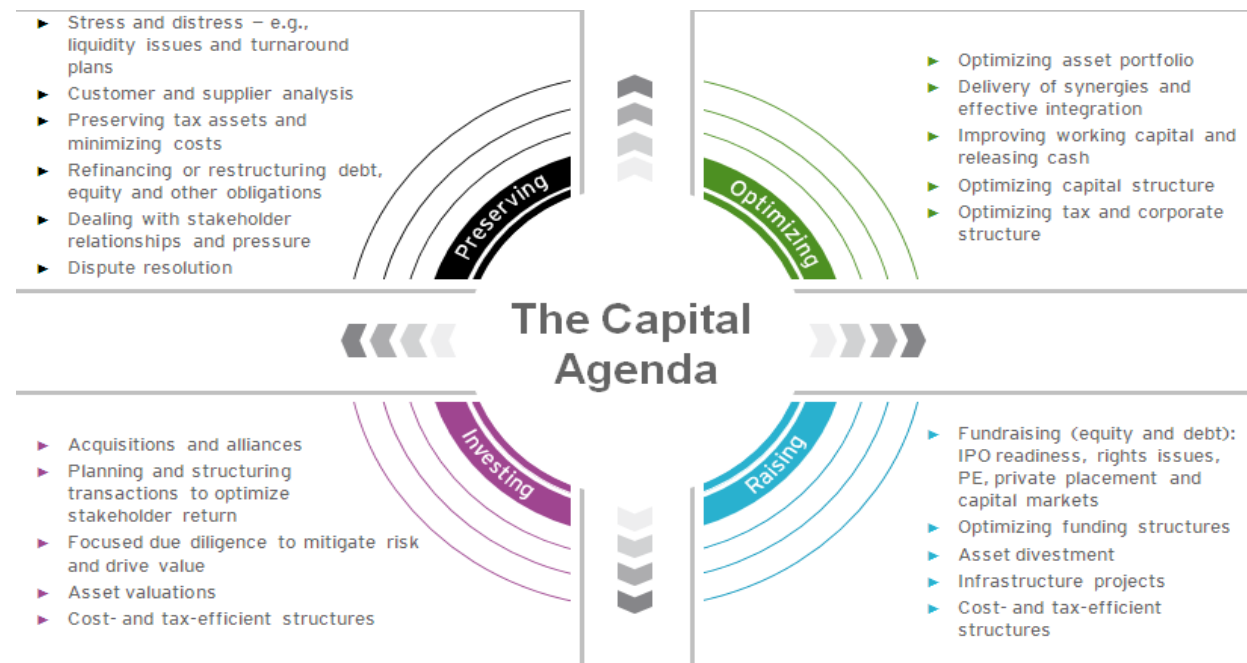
► Stress and distress – e.g., liquidity issues and turnaround plans
► Customer and supplier analysis
► Preserving tax assets and minimizing costs
► Refinancing or restructuring debt, equity and other obligations
► Dealing with stakeholder relationships and pressure
► Dispute resolution

Preserving

► Optimizing asset portfolio
► Delivery of synergies and effective integration
► Improving working capital and releasing cash
► Optimizing capital structure
► Optimizing tax and corporate structure

Optimizing

The Capital Agenda

Investing

► Acquisitions and alliances
► Planning and structuring transactions to optimize stakeholder return
► Focused due diligence to mitigate risk and drive value
► Asset valuations
► Cost- and tax-efficient structures

Raising

► Fundraising (equity and debt): IPO readiness, rights issues, PE, private placement and capital markets
► Optimizing funding structures
► Asset divestment
► Infrastructure projects
► Cost- and tax-efficient structures